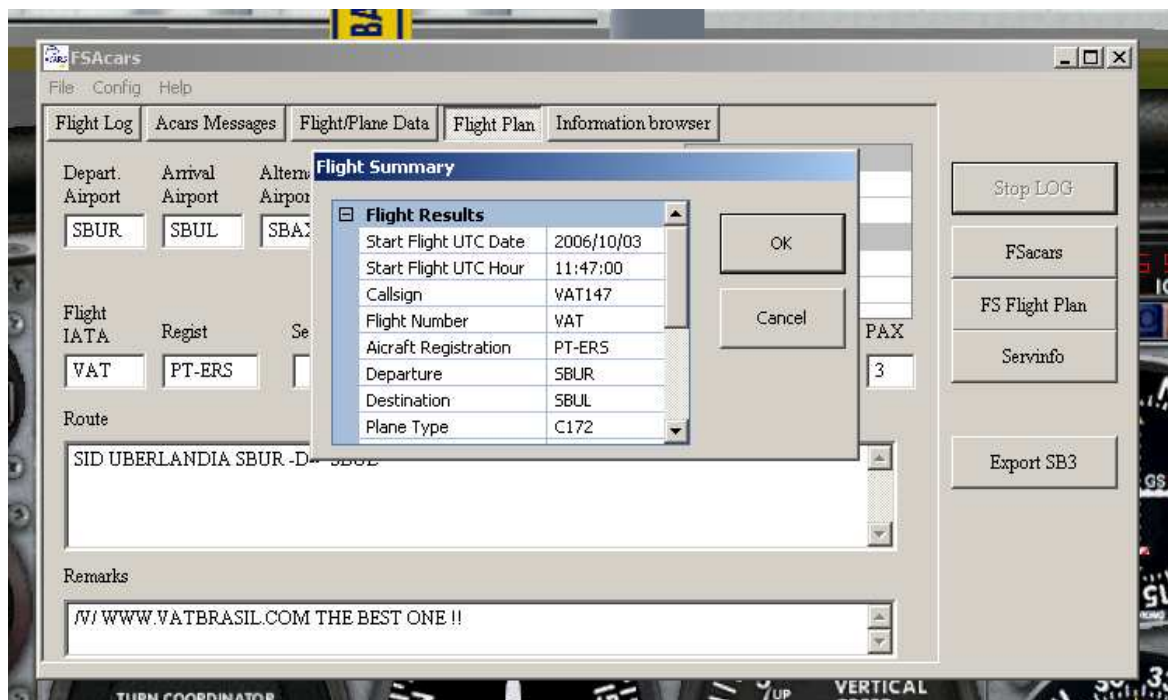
FSAcars

File Config Help

Flight Log | Acars Messages | Flight/Plane Data | Flight Plan | Information browser

Depart. Airport
SBUR

Arrival Airport
SBUL

Altern Airpor
SBA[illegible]

Flight IATA
VAT

Regist
PT-ERS

Se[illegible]

PAX
3

Route
SID UBERLANDIA SBUR -D- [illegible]

Remarks
/V/ WWW.VATBRASIL.COM THE BEST ONE !!

Flight Summary

| Flight Results | |
|---|---|
| Start Flight UTC Date | 2006/10/03 |
| Start Flight UTC Hour | 11:47:00 |
| Callsign | VAT147 |
| Flight Number | VAT |
| Aicraft Registration | PT-ERS |
| Departure | SBUR |
| Destination | SBUL |
| Plane Type | C172 |

OK

Cancel

Stop LOG

FSacars

FS Flight Plan

Servinfo

Export SB3

TURN COORDINATOR

VERTICAL

UP